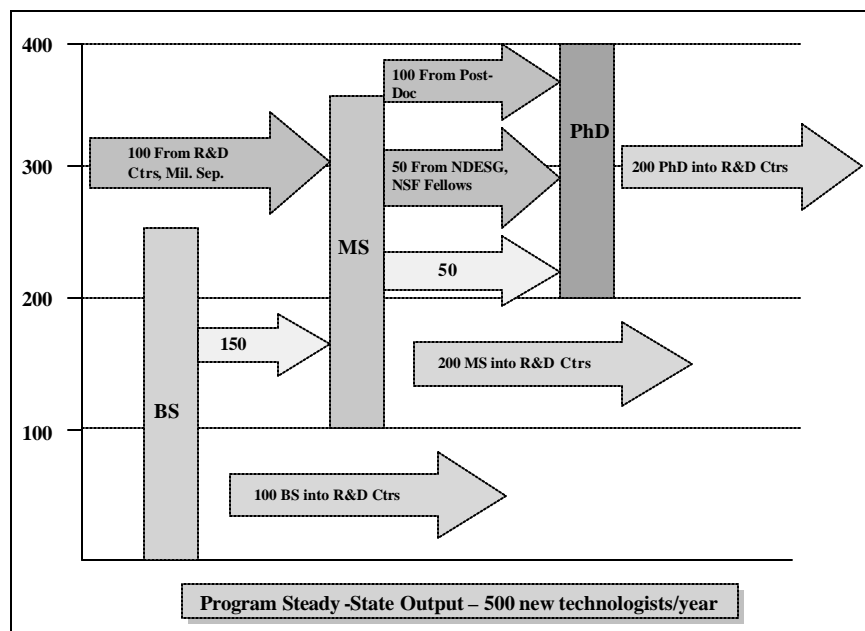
400
300
200
100

100 From R&D Ctrs, Mil. Sep.

BS

150

MS

100 From Post-Doc

50 From NDESG, NSF Fellows

50

PhD

200 PhD into R&D Ctrs

200 MS into R&D Ctrs

100 BS into R&D Ctrs

Program Steady -State Output – 500 new technologists/year